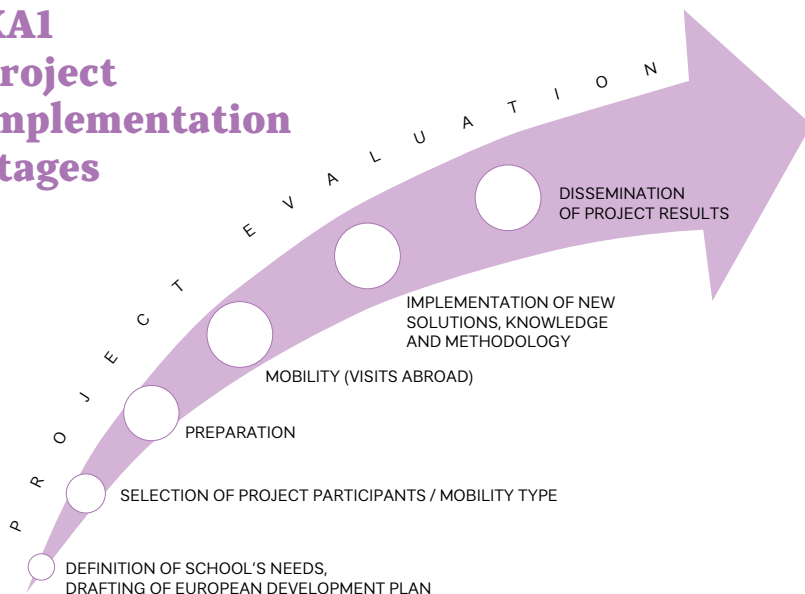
KA1
roject
nplementation
tages

P R O J E C T E V A L U A T I O N

DISSEMINATION OF PROJECT RESULTS

IMPLEMENTATION OF NEW SOLUTIONS, KNOWLEDGE AND METHODOLOGY

MOBILITY (VISITS ABROAD)

PREPARATION

SELECTION OF PROJECT PARTICIPANTS / MOBILITY TYPE

DEFINITION OF SCHOOL'S NEEDS, DRAFTING OF EUROPEAN DEVELOPMENT PLAN